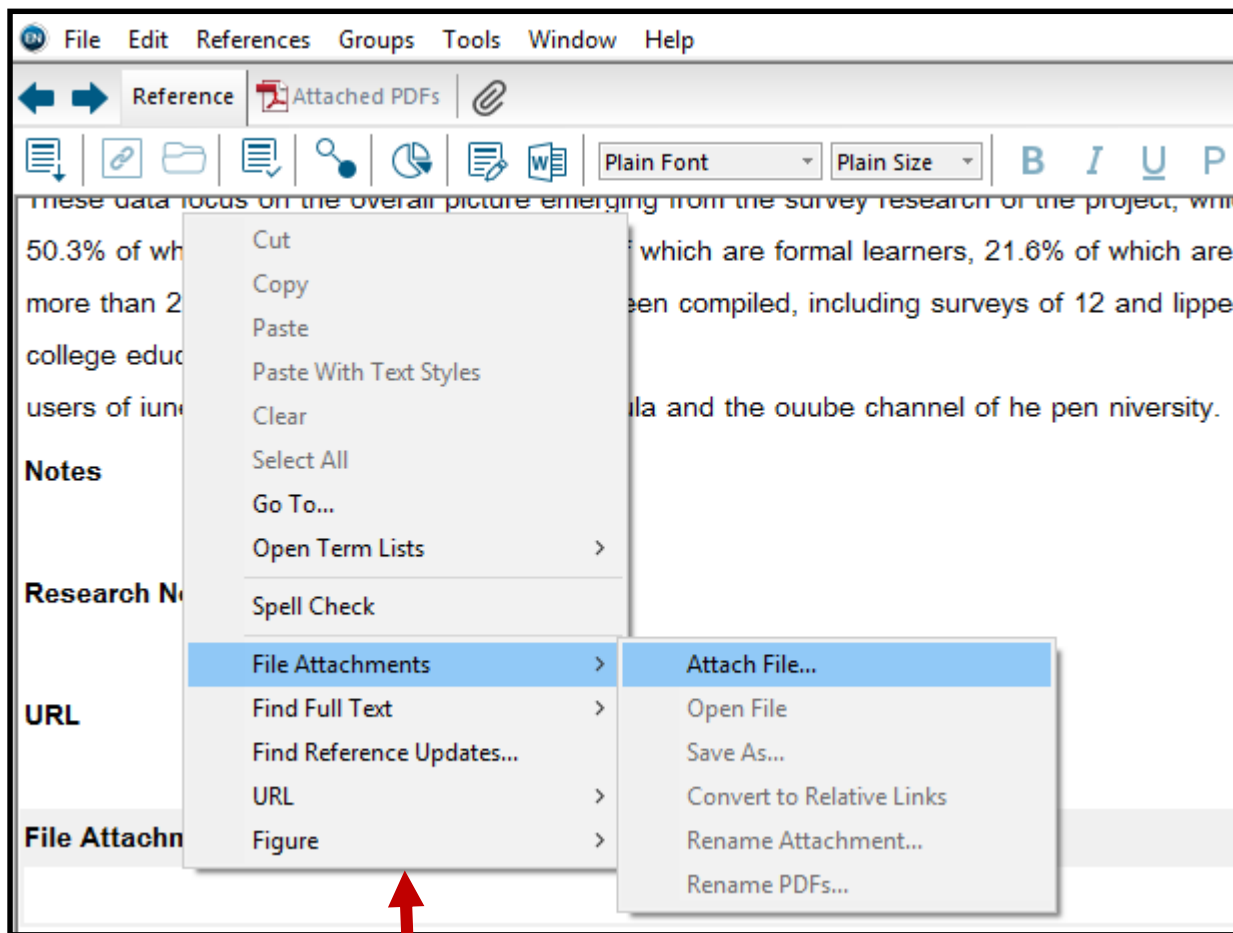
File Edit References Groups Tools Window Help

Reference Attached PDFs

Plain Font Plain Size B I U P

These data focus on the overall picture emerging from the survey research of the project, whi

50.3% of wh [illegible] f which are formal learners, 21.6% of which are

more than 2 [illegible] een compiled, including surveys of 12 and lippe

college educ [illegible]

users of iun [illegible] ula and the ouube channel of he pen niversity.

Notes

Research N

URL

File Attachm

Cut
Copy
Paste
Paste With Text Styles
Clear
Select All
Go To...
Open Term Lists
Spell Check
File Attachments
Find Full Text
Find Reference Updates...
URL
Figure

Attach File...
Open File
Save As...
Convert to Relative Links
Rename Attachment...
Rename PDFs...